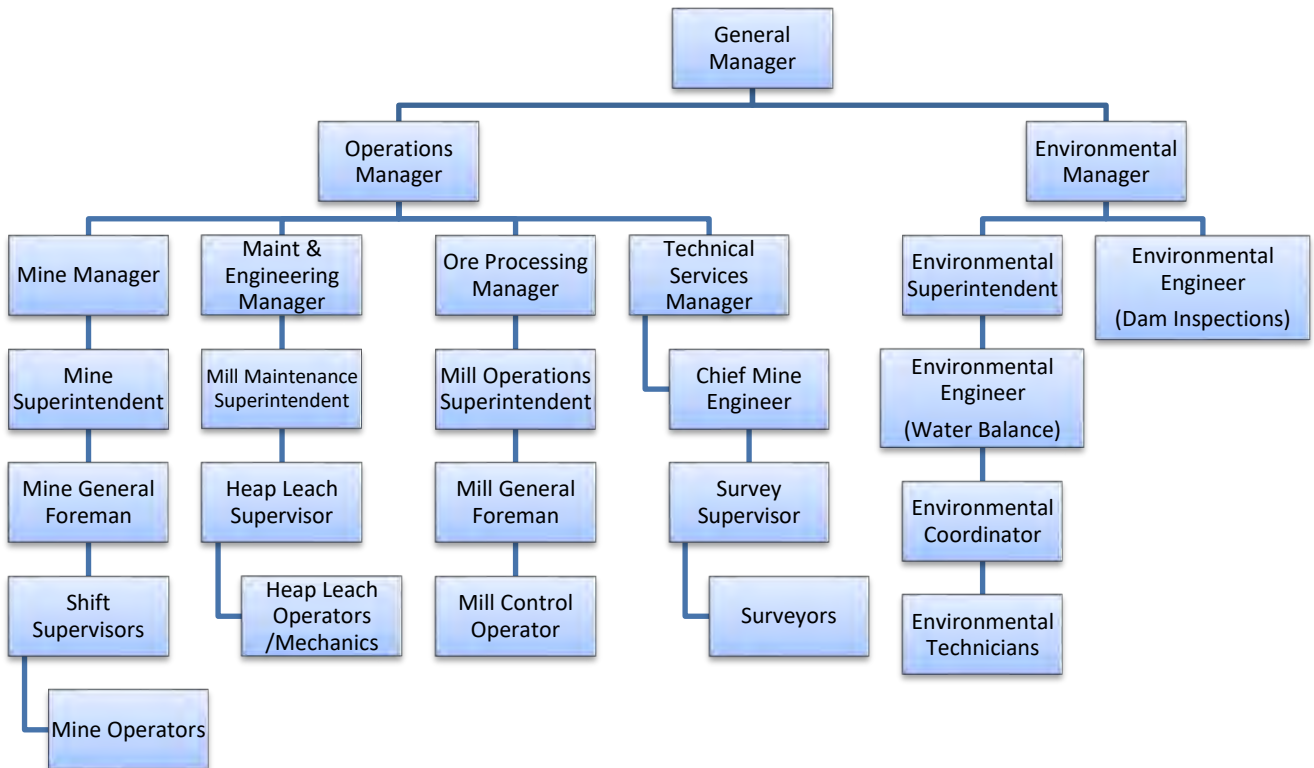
General Manager

Operations Manager

Environmental Manager

Mine Manager

Maint & Engineering Manager

Ore Processing Manager

Technical Services Manager

Environmental Superintendent

Environmental Engineer (Dam Inspections)

Mine Superintendent

Mill Maintenance Superintendent

Mill Operations Superintendent

Chief Mine Engineer

Environmental Engineer (Water Balance)

Mine General Foreman

Heap Leach Supervisor

Mill General Foreman

Survey Supervisor

Environmental Coordinator

Shift Supervisors

Heap Leach Operators /Mechanics

Mill Control Operator

Surveyors

Environmental Technicians

Mine Operators